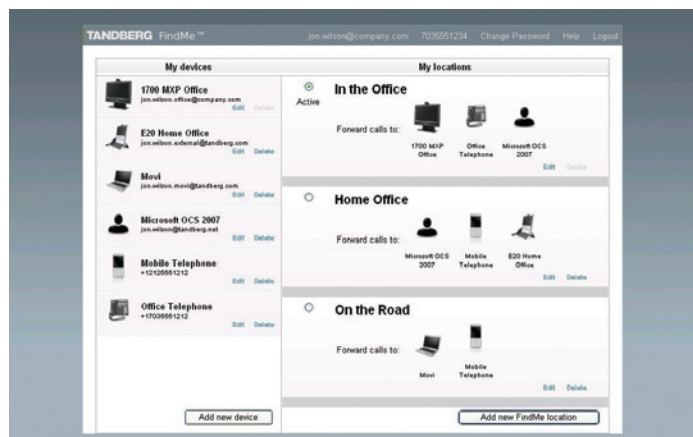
TANDBERG FindMe™

jon.wilson@company.com 7035551234 Change Password Help Logout

My devices

1700 MXP Office
jon.wilson.office@company.com
Edit Delete

E20 Home Office
jon.wilson.external@tandberg.com
Edit Delete

Movi
jon.wilson.movi@tandberg.com
Edit Delete

Microsoft OCS 2007
jon.wilson@tandberg.net
Edit Delete

Mobile Telephone
+12125551212
Edit Delete

Office Telephone
+17035551212
Edit Delete

Add new device

My locations

Active

In the Office

Forward calls to:

1700 MXP Office

Office Telephone

Microsoft OCS 2007

Edit Delete

Home Office

Forward calls to:

Microsoft OCS 2007

Mobile Telephone

E20 Home Office

Edit Delete

On the Road

Forward calls to:

Movi

Mobile Telephone

Edit Delete

Add new FindMe location